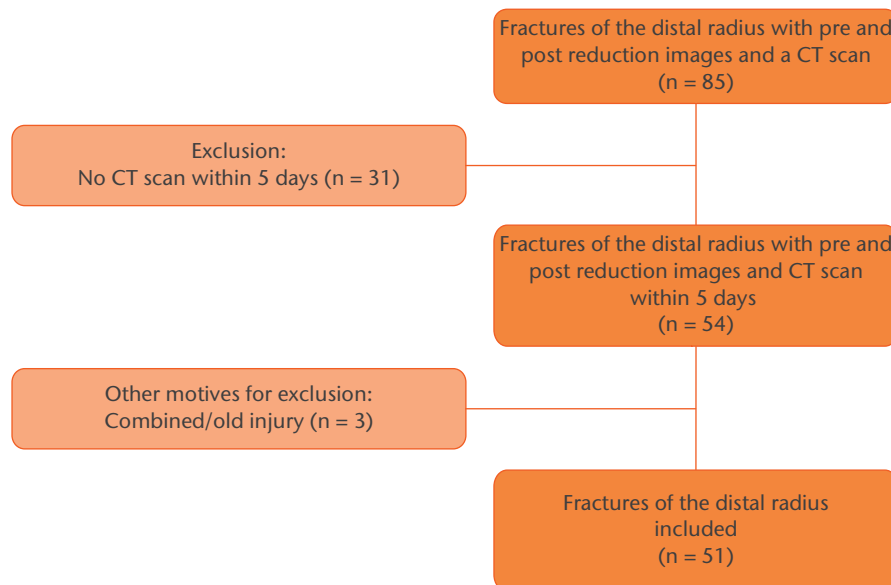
Fractures of the distal radius with pre and post reduction images and a CT scan
(n = 85)

Exclusion:
No CT scan within 5 days (n = 31)

Fractures of the distal radius with pre and post reduction images and CT scan within 5 days
(n = 54)

Other motives for exclusion:
Combined/old injury (n = 3)

Fractures of the distal radius included
(n = 51)